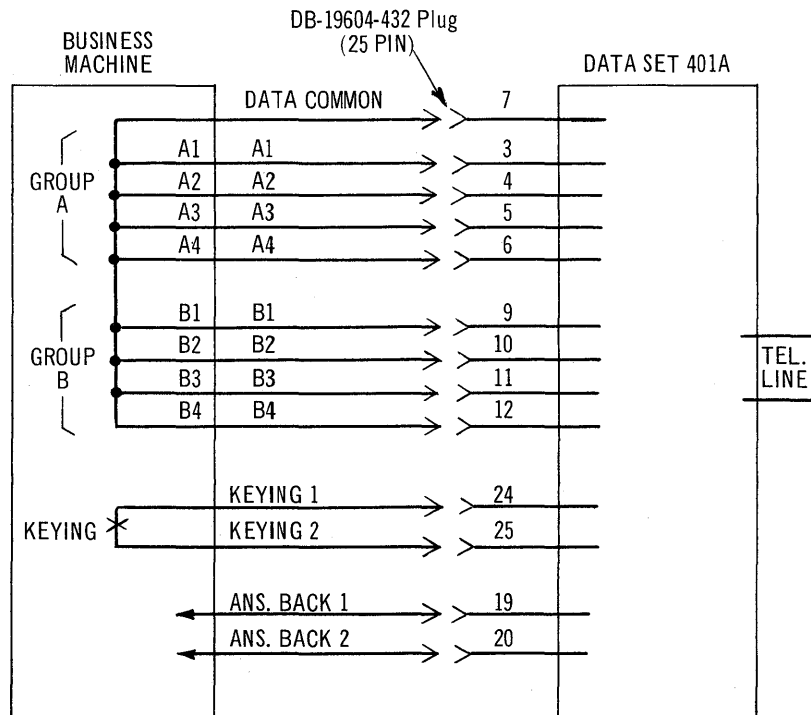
DB-19604-432 Plug (25 PIN)

BUSINESS MACHINE

DATA SET 401A

DATA COMMON 7

GROUP A

A1 A1 3
A2 A2 4
A3 A3 5
A4 A4 6

GROUP B

B1 B1 9
B2 B2 10
B3 B3 11
B4 B4 12

TEL. LINE

KEYING

KEYING 1 24
KEYING 2 25

ANS. BACK 1 19
ANS. BACK 2 20